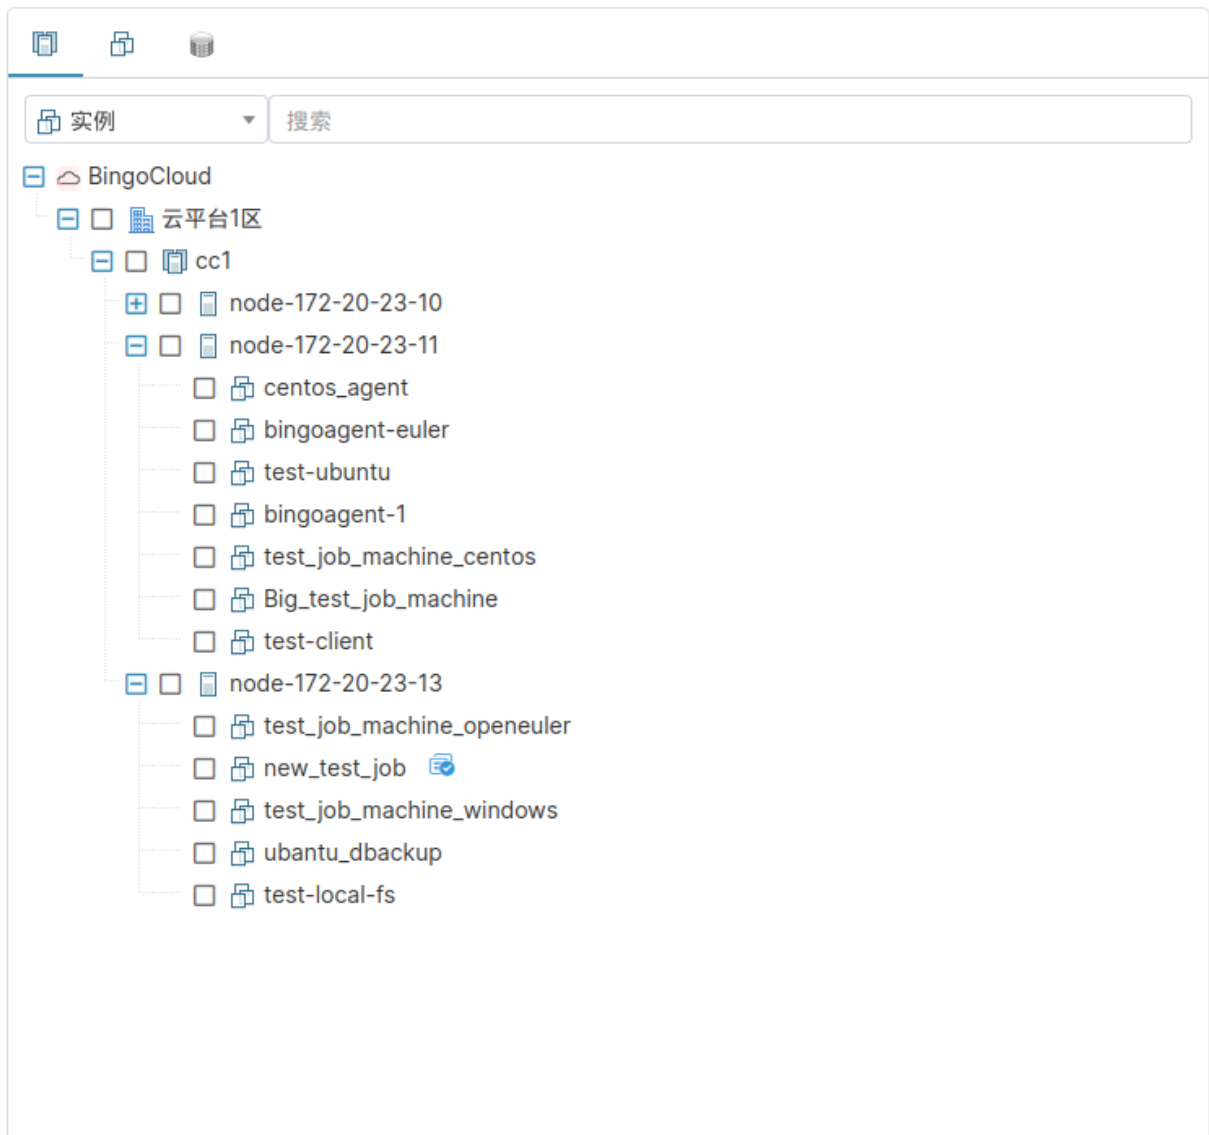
实例

搜索

BingoCloud
云平台1区
cc1
node-172-20-23-10
node-172-20-23-11
centos_agent
bingoagent-euler
test-ubuntu
bingoagent-1
test_job_machine_centos
Big_test_job_machine
test-client
node-172-20-23-13
test_job_machine_openeuler
new_test_job
test_job_machine_windows
ubantu_dbackup
test-local-fs